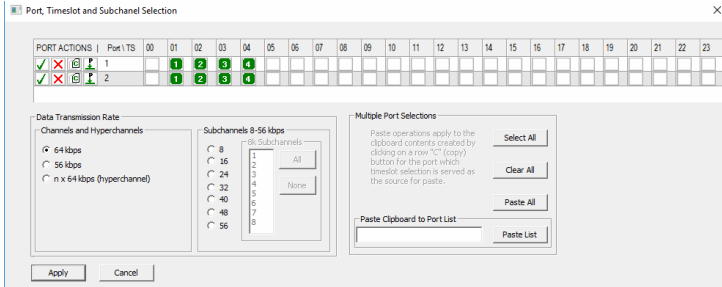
Port, Timeslot and Subchanel Selection

| PORT ACTIONS | Port \ TS | 00 | 01 | 02 | 03 | 04 | 05 | 06 | 07 | 08 | 09 | 10 | 11 | 12 | 13 | 14 | 15 | 16 | 17 | 18 | 19 | 20 | 21 | 22 | 23 |
|---|---|---|---|---|---|---|---|---|---|---|---|---|---|---|---|---|---|---|---|---|---|---|---|---|---|
| | 1 | | 1 | 2 | 3 | 4 | | | | | | | | | | | | | | | | | | | |
| | 2 | | 1 | 2 | 3 | 4 | | | | | | | | | | | | | | | | | | | |

Data Transmission Rate

Channels and Hyperchannels

64 kbps

56 kbps

n x 64 kbps (hyperchannel)

Subchannels 8-56 kbps

8
16
24
32
40
48
56

8k Subchannels

1
2
3
4
5
6
7
8

All

None

Multiple Port Selections

Paste operations apply to the clipboard contents created by clicking on a row "C" (copy) button for the port which timeslot selection is served as the source for paste.

Select All

Clear All

Paste All

Paste Clipboard to Port List

Paste List

Apply

Cancel